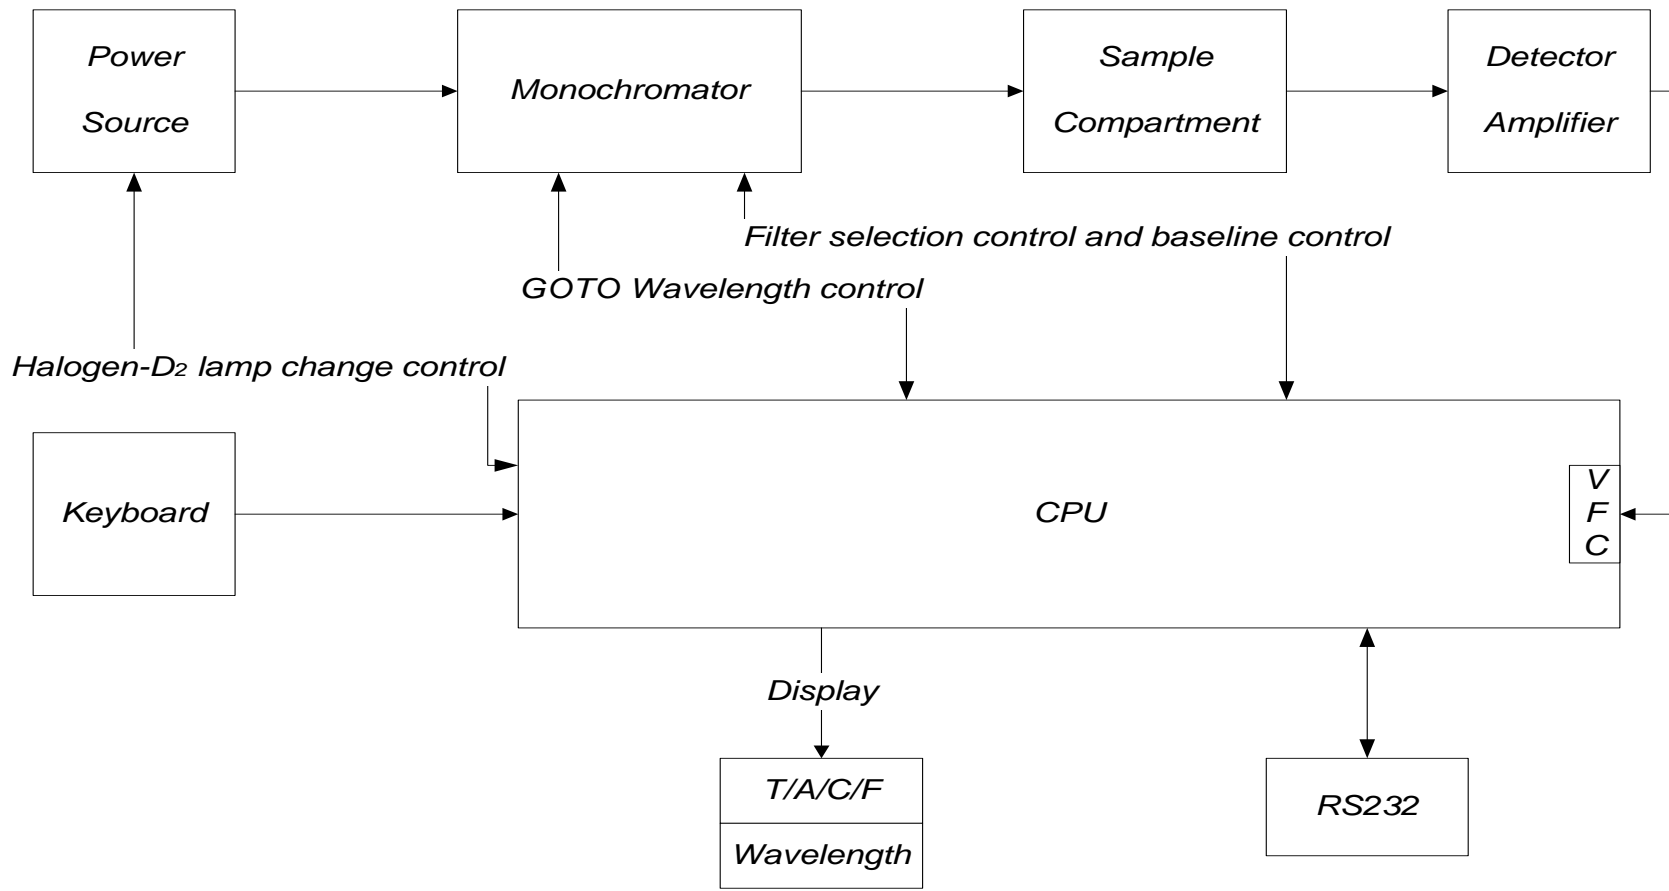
Power Source

Monochromator

Sample Compartment

Detector Amplifier

Filter selection control and baseline control

GOTO Wavelength control

Halogen-$D_2$ lamp change control

Keyboard

CPU

V
F
C

Display

T/A/C/F

Wavelength

RS232